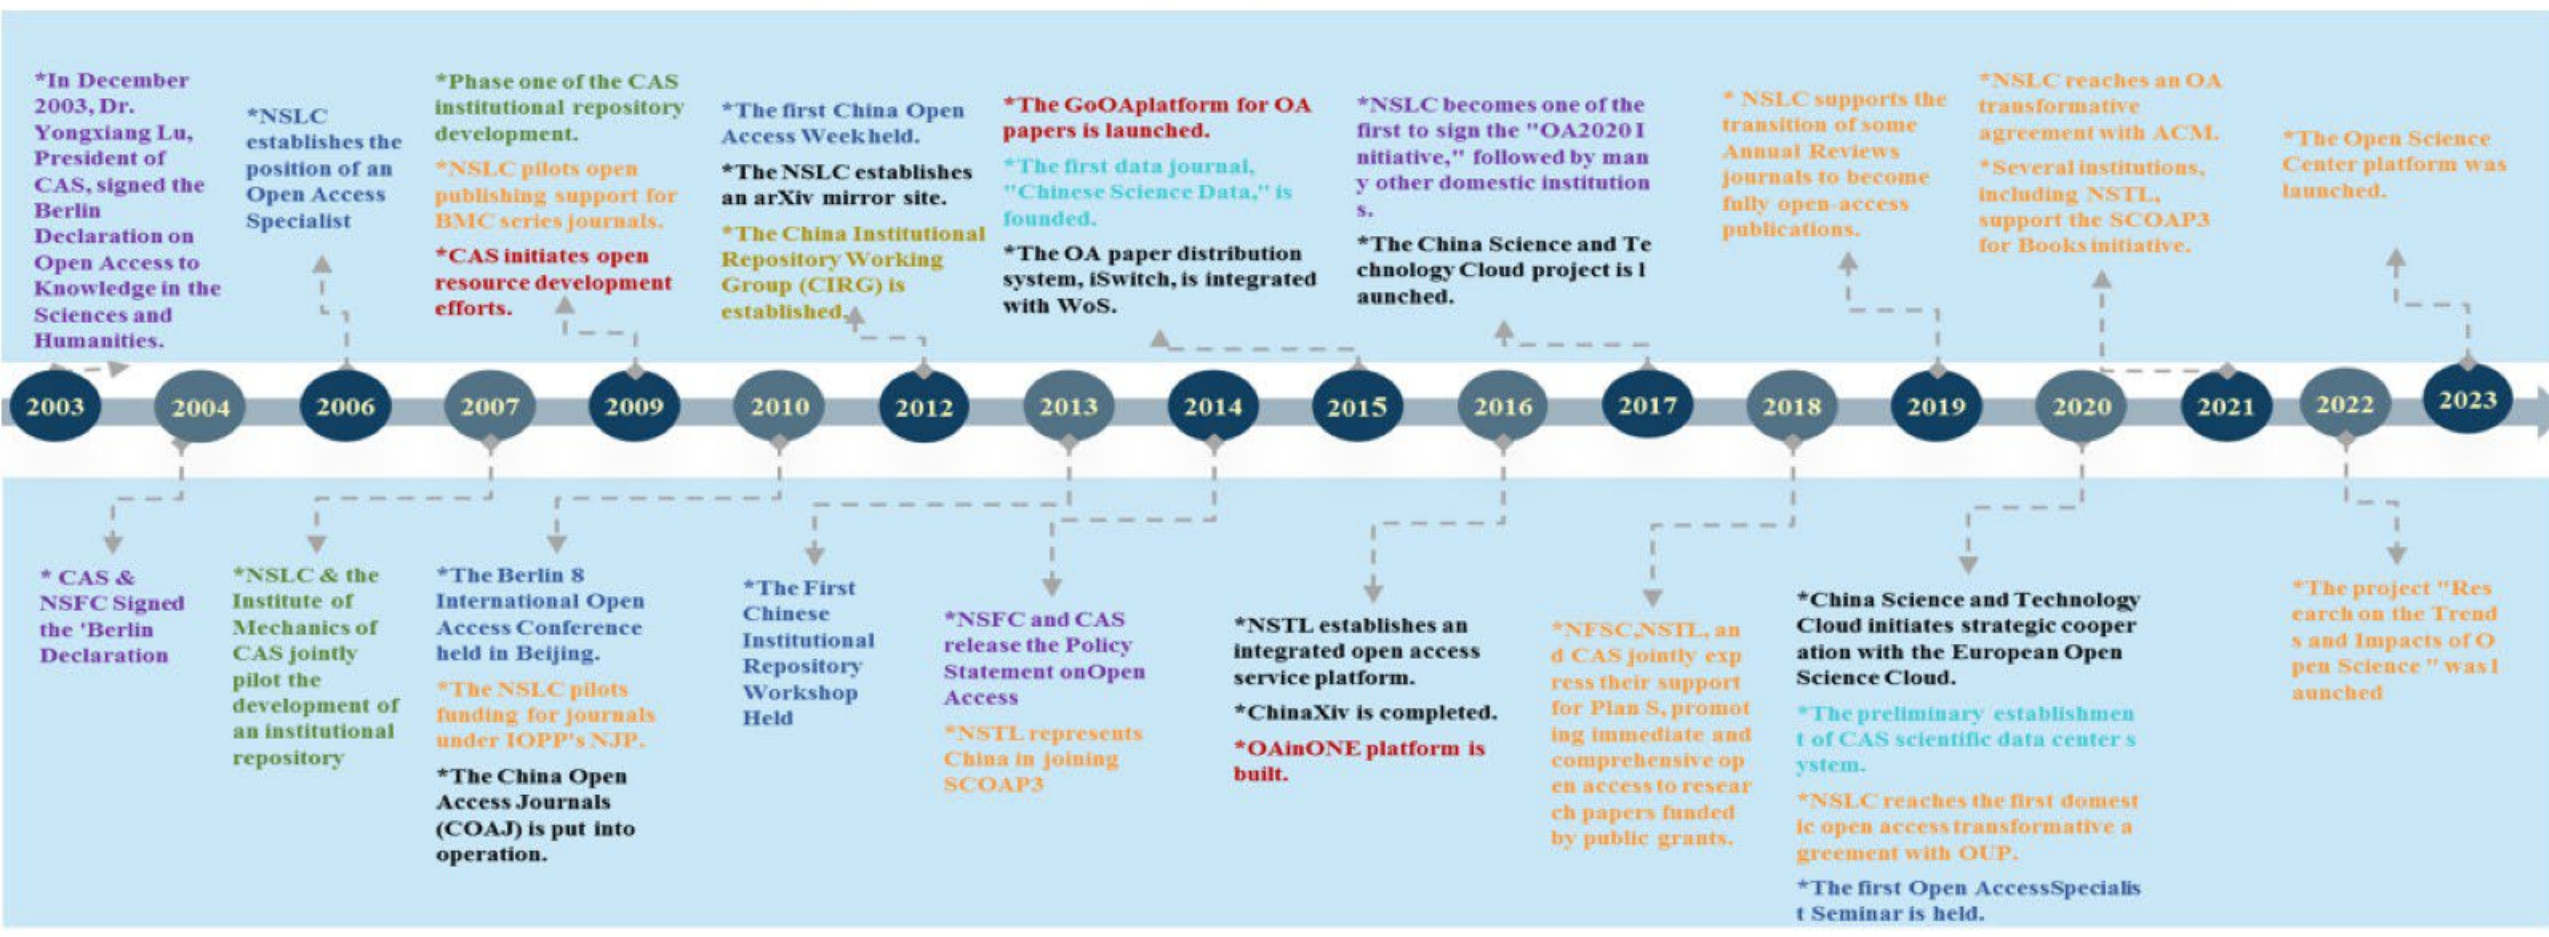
*In December 2003, Dr. Yongxiang Lu, President of CAS, signed the Berlin Declaration on Open Access to Knowledge in the Sciences and Humanities.

*NSLC establishes the position of an Open Access Specialist

*Phase one of the CAS institutional repository development.

*NSLC pilots open publishing support for BMC series journals.

*CAS initiates open resource development efforts.

*The first China Open Access Week held.

*The NSLC establishes an arXiv mirror site.

*The China Institutional Repository Working Group (CIRG) is established.

*The GoOAplatform for OA papers is launched.

*The first data journal, "Chinese Science Data," is founded.

*The OA paper distribution system, iSwitch, is integrated with WoS.

*NSLC becomes one of the first to sign the "OA2020 I nitiative," followed by man y other domestic institution s.

*The China Science and Te chnology Cloud project is l aunched.

* NSLC supports the transition of some Annual Reviews journals to become fully open-access publications.

*NSLC reaches an OA transformative agreement with ACM.

*Several institutions, including NSTL, support the SCOAP3 for Books initiative.

*The Open Science Center platform was launched.

2003 2004 2006 2007 2009 2010 2012 2013 2014 2015 2016 2017 2018 2019 2020 2021 2022 2023

* CAS & NSFC Signed the 'Berlin Declaration

*NSLC & the Institute of Mechanics of CAS jointly pilot the development of an institutional repository

*The Berlin 8 International Open Access Conference held in Beijing.

*The NSLC pilots funding for journals under IOPP's NJP.

*The China Open Access Journals (COAJ) is put into operation.

*The First Chinese Institutional Repository Workshop Held

*NSFC and CAS release the Policy Statement onOpen Access

*NSTL represents China in joining SCOAP3

*NSTL establishes an integrated open access service platform.

*ChinaXiv is completed.

*OAinONE platform is built.

*NFSC,NSTL, an d CAS jointly exp ress their support for Plan S, promot ing immediate and comprehensive op en access to resear ch papers funded by public grants.

*China Science and Technology Cloud initiates strategic cooper ation with the European Open Science Cloud.

*The preliminary establishmen t of CAS scientific data center s ystem.

*NSLC reaches the first domest ic open access transformative a greement with OUP.

*The first Open AccessSpecialis t Seminar is held.

*The project "Res earch on the Trend s and Impacts of O pen Science " was l aunched